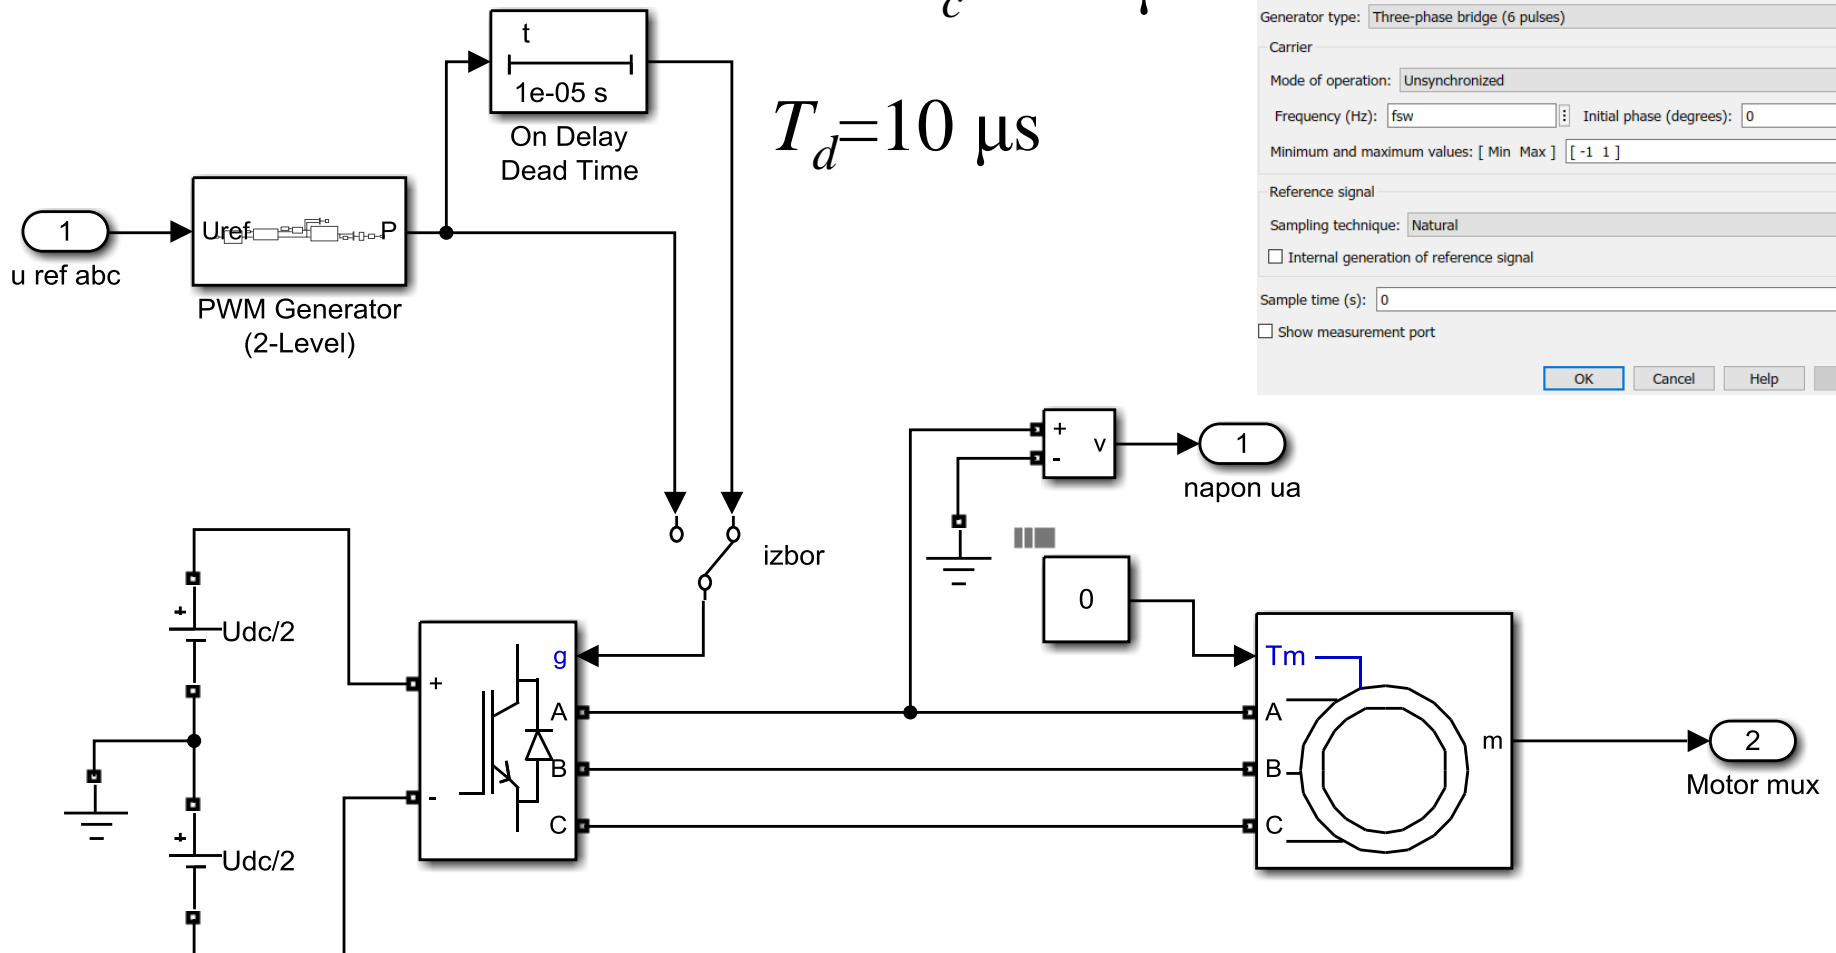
Generator type: Three-phase bridge (6 pulses)

Carrier

Mode of operation: Unsynchronized

Frequency (Hz): fsw  Initial phase (degrees): 0

Minimum and maximum values: [ Min Max ] [ -1 1 ]

Reference signal

Sampling technique: Natural

Internal generation of reference signal

Sample time (s): 0

Show measurement port

OK Cancel Help

t

1e-05 s

On Delay Dead Time

$T_d$=10 µs

1

u ref abc

Uref P

PWM Generator (2-Level)

+ v

-

1

napon ua

izbor

0

+ Udc/2

+ Udc/2

g

+

A

B

-

C

Tm

A

B

C

m

2

Motor mux